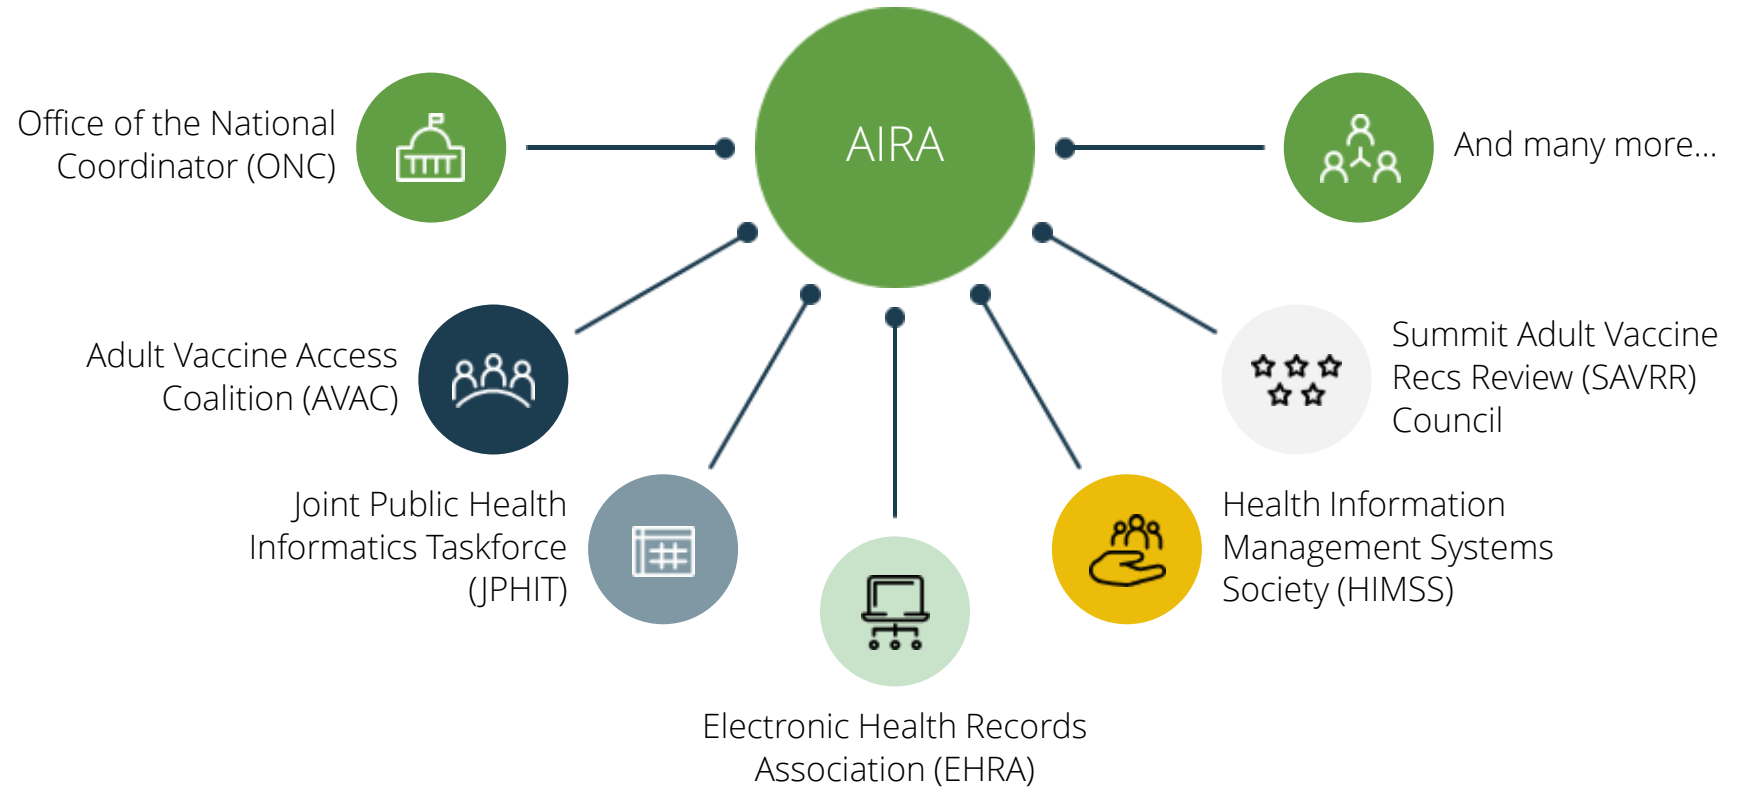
Office of the National Coordinator (ONC)

AIRA

And many more...

Adult Vaccine Access Coalition (AVAC)

Summit Adult Vaccine Recs Review (SAVRR) Council

Joint Public Health Informatics Taskforce (JPHIT)

Health Information Management Systems Society (HIMSS)

Electronic Health Records Association (EHRA)